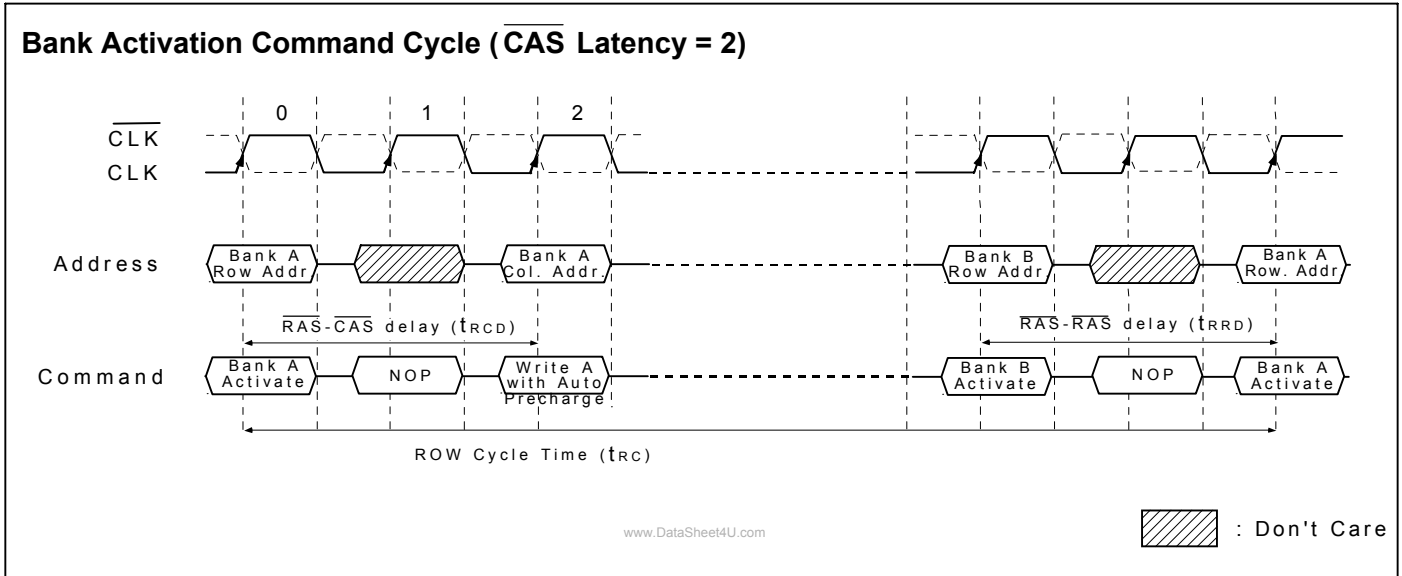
Bank Activation Command Cycle ( $\overline{CAS}$ Latency = 2)

0 1 2

$\overline{CLK}$

CLK

Address

Bank A Row Addr

Bank A Col. Addr.

Bank B Row Addr

Bank A Row. Addr

$\overline{RAS}$-$\overline{CAS}$ delay ($t_{RCD}$)

$\overline{RAS}$-$\overline{RAS}$ delay ($t_{RRD}$)

Command

Bank A Activate

NOP

Write A with Auto Precharge

Bank B Activate

NOP

Bank A Activate

ROW Cycle Time ($t_{RC}$)

www.DataSheet4U.com

: Don't Care